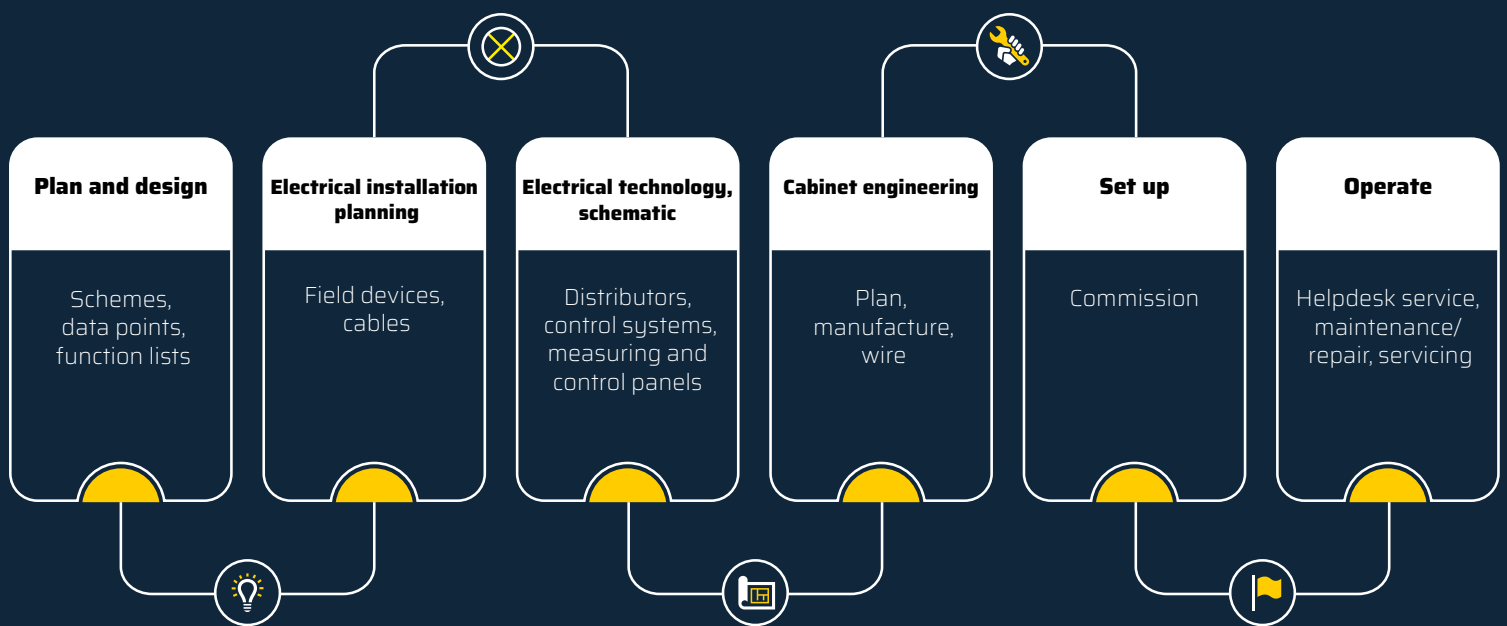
Plan and design

Schemes, data points, function lists

Electrical installation planning

Field devices, cables

Electrical technology, schematic

Distributors, control systems, measuring and control panels

Cabinet engineering

Plan, manufacture, wire

Set up

Commission

Operate

Helpdesk service, maintenance/ repair, servicing